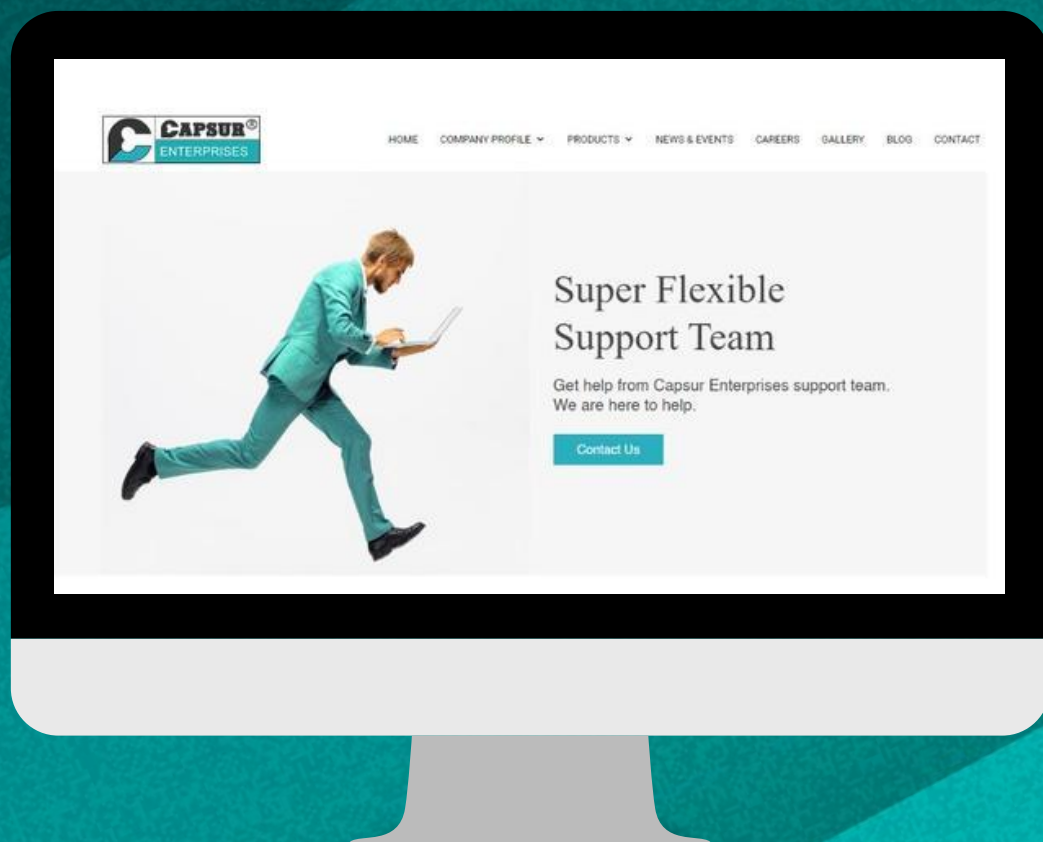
CAPSUR®
ENTERPRISES

HOME COMPANY PROFILE PRODUCTS NEWS & EVENTS CAREERS GALLERY BLOG CONTACT

Super Flexible Support Team

Get help from Capsur Enterprises support team. We are here to help.

Contact Us